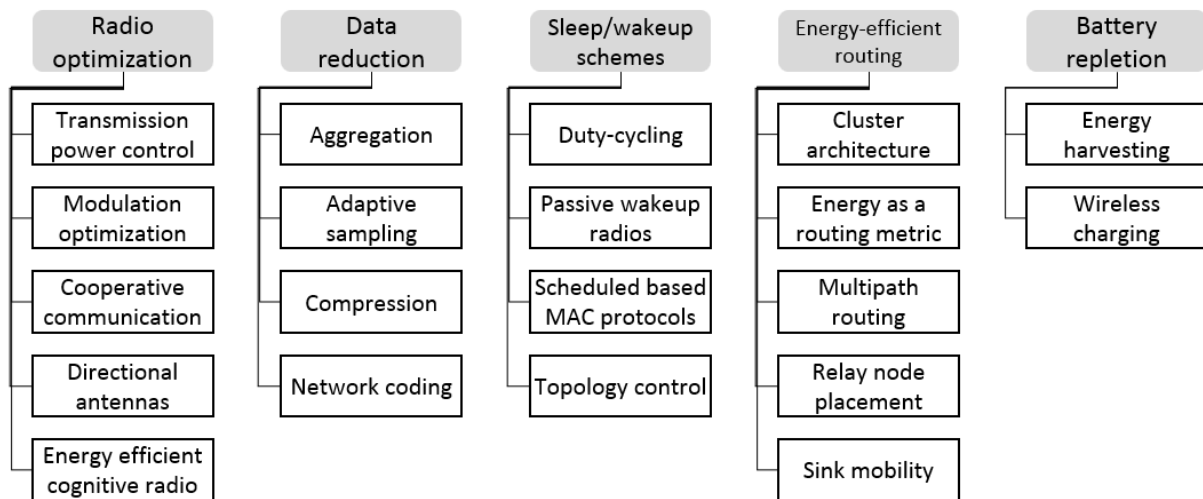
Radio optimization

Transmission power control

Modulation optimization

Cooperative communication

Directional antennas

Energy efficient cognitive radio

Data reduction

Aggregation

Adaptive sampling

Compression

Network coding

Sleep/wakeup schemes

Duty-cycling

Passive wakeup radios

Scheduled based MAC protocols

Topology control

Energy-efficient routing

Cluster architecture

Energy as a routing metric

Multipath routing

Relay node placement

Sink mobility

Battery repletion

Energy harvesting

Wireless charging